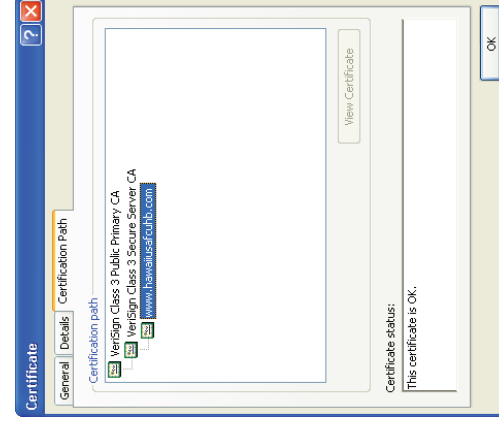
Certificate

?

X

General

Details

Certification Path

Certification path

VeriSign Class 3 Public Primary CA

VeriSign Class 3 Secure Server CA

www.hawaiiusafcuhb.com

View Certificate

Certificate status:

This certificate is OK.

OK